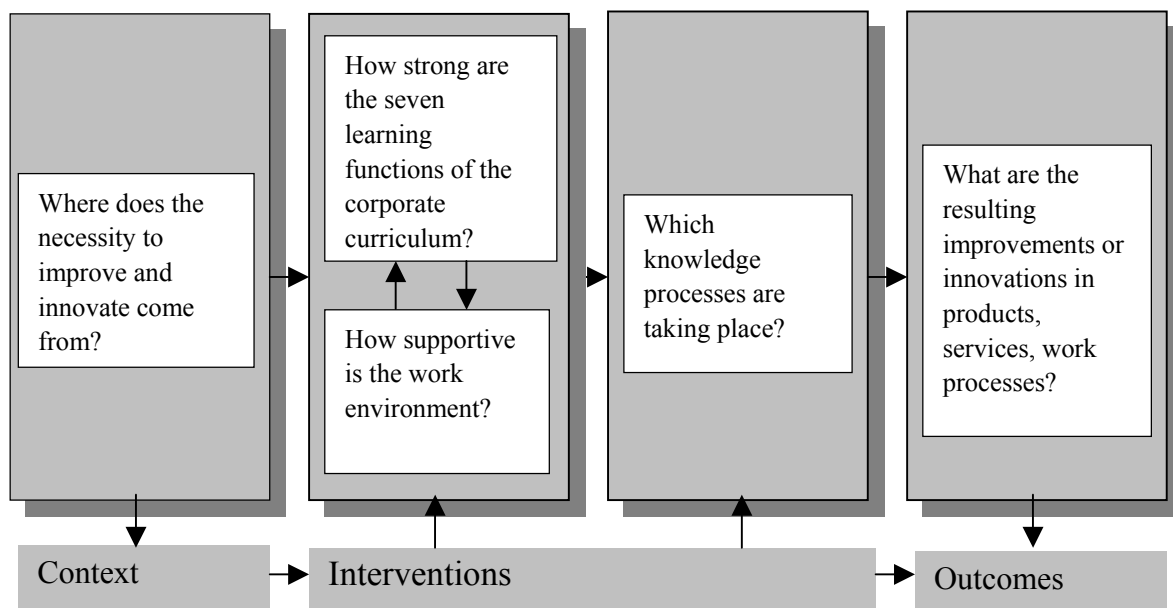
Where does the necessity to improve and innovate come from?

How strong are the seven learning functions of the corporate curriculum?

How supportive is the work environment?

Which knowledge processes are taking place?

What are the resulting improvements or innovations in products, services, work processes?

Context

Interventions

Outcomes